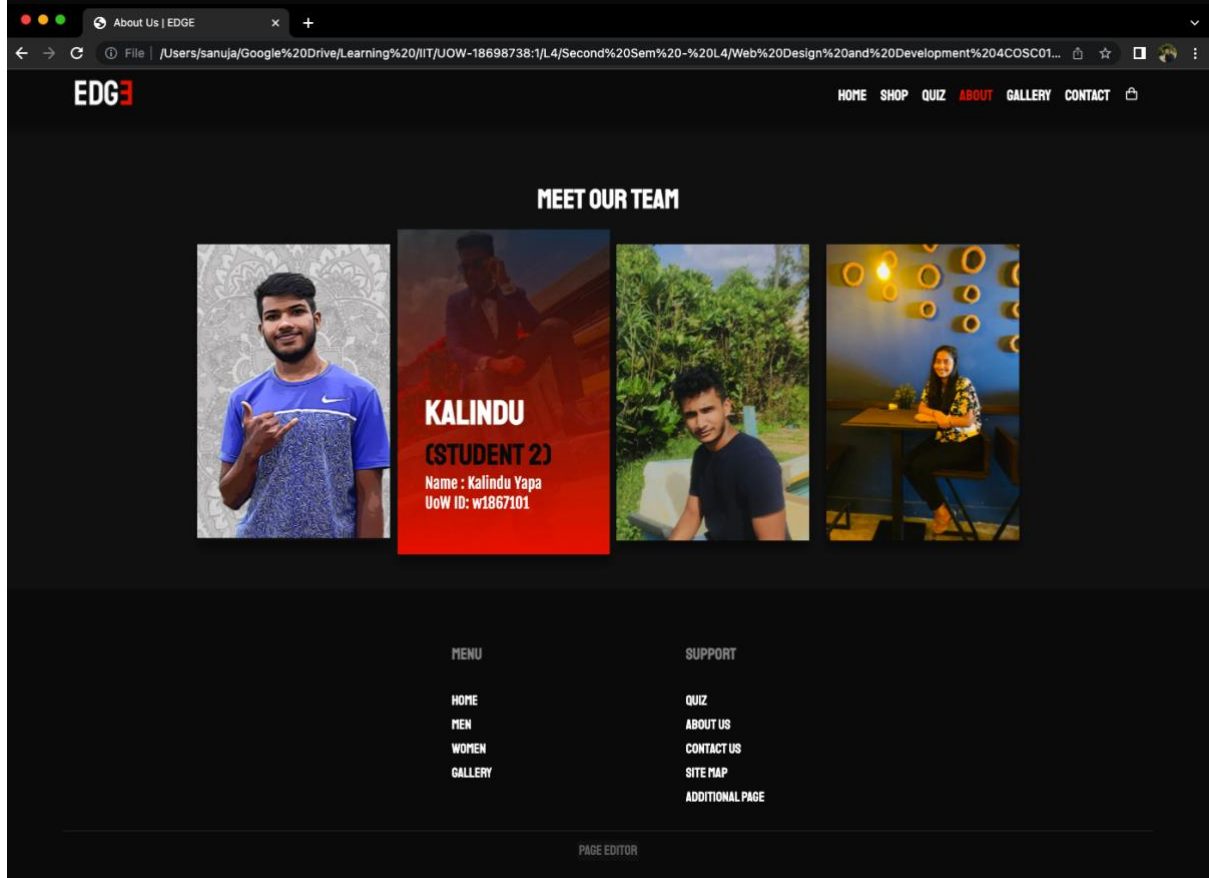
About Us | EDGE

File | /Users/sanuja/Google%20Drive/Learning%20/IIT/UOW-18698738:1/L4/Second%20Sem%20-%20L4/Web%20Design%20and%20Development%204COSC01...

EDG3

HOME SHOP QUIZ ABOUT GALLERY CONTACT

MEET OUR TEAM

KALINDU
(STUDENT 2)
Name : Kalindu Yapa
UoW ID: w1867101

MENU

HOME
MEN
WOMEN
GALLERY

SUPPORT

QUIZ
ABOUT US
CONTACT US
SITE MAP
ADDITIONAL PAGE

PAGE EDITOR